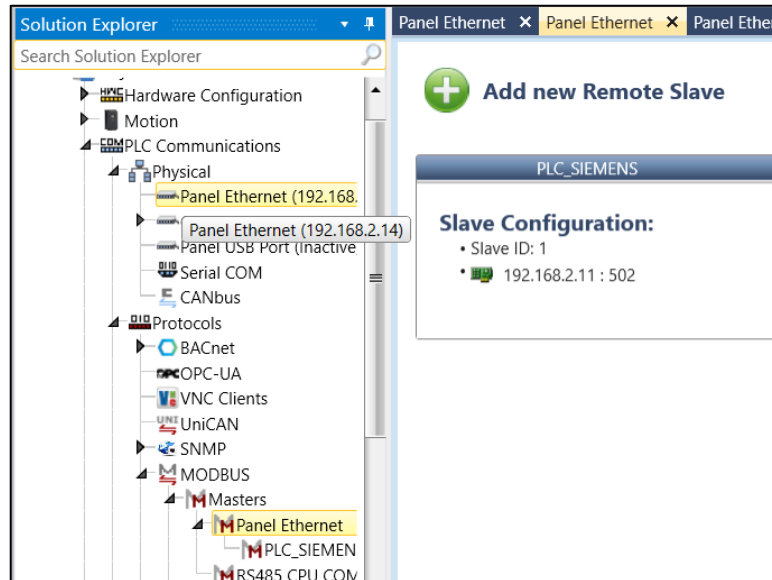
Solution Explorer

Search Solution Explorer

Hardware Configuration
Motion
PLC Communications
Physical
Panel Ethernet (192.168.
Panel Ethernet (192.168.2.14)
Panel USB Port (Inactive
Serial COM
CANbus
Protocols
BACnet
OPC-UA
VNC Clients
UniCAN
SNMP
MODBUS
Masters
Panel Ethernet
PLC_SIEMEN
RS485 CPU COM

Panel Ethernet ✕ | Panel Ethernet ✕ | Panel Ethe

Add new Remote Slave

PLC_SIEMENS

Slave Configuration:
• Slave ID: 1
• 192.168.2.11 : 502